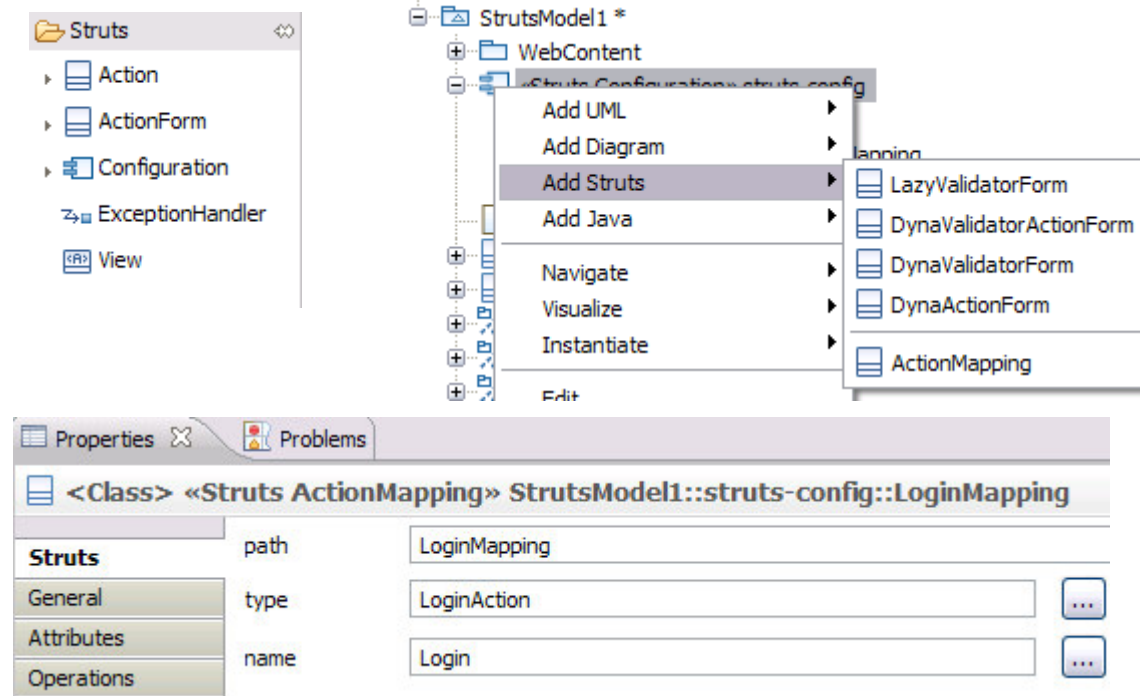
Struts
Action
ActionForm
Configuration
ExceptionHandler
View

StrutsModel1 *
WebContent
«Struts Configuration» struts-config
Add UML
Add Diagram
Add Struts
Add Java
Navigate
Visualize
Instantiate
Edit
lapping
LazyValidatorForm
DynaValidatorActionForm
DynaValidatorForm
DynaActionForm
ActionMapping

Properties
Problems
<Class> «Struts ActionMapping» StrutsModel1::struts-config::LoginMapping
Struts
General
Attributes
Operations
path
LoginMapping
type
LoginAction
...
name
Login
...